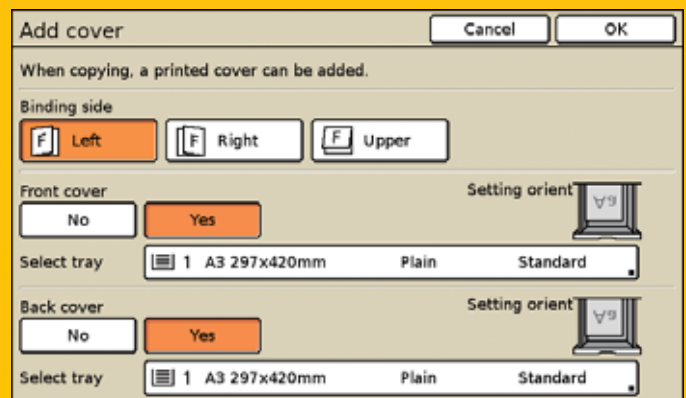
Add cover

Cancel

OK

When copying, a printed cover can be added.

Binding side

Left

Right

Upper

Front cover

Setting orient

No

Yes

Select tray

1 A3 297x420mm

Plain

Standard

Back cover

Setting orient

No

Yes

Select tray

1 A3 297x420mm

Plain

Standard